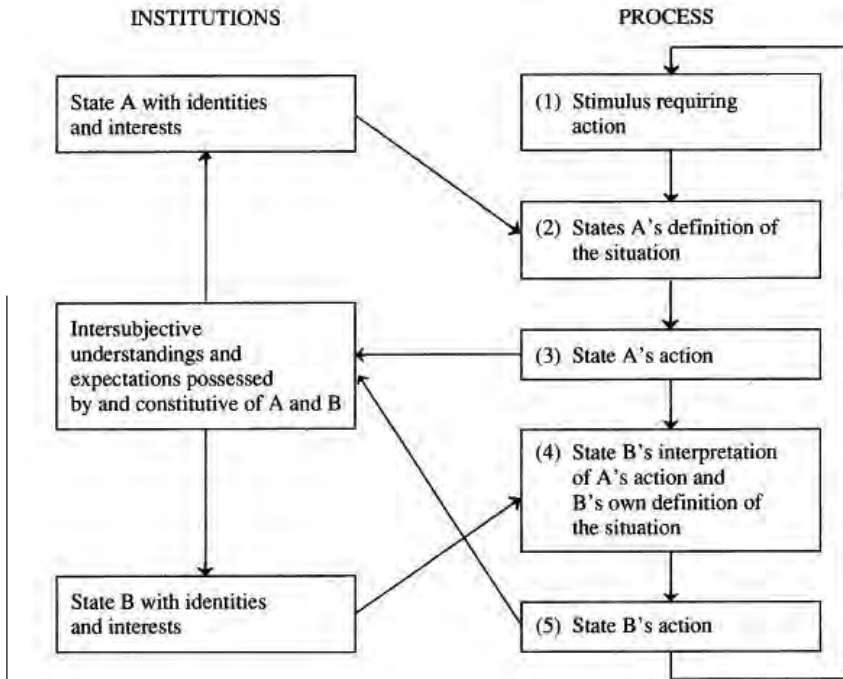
INSTITUTIONS

PROCESS

State A with identities and interests

(1) Stimulus requiring action

(2) States A's definition of the situation

Intersubjective understandings and expectations possessed by and constitutive of A and B

(3) State A's action

(4) State B's interpretation of A's action and B's own definition of the situation

State B with identities and interests

(5) State B's action